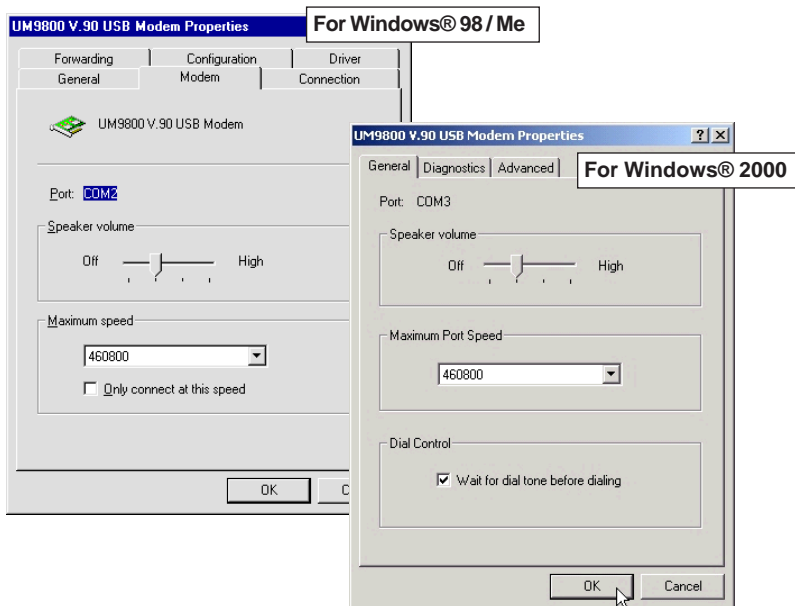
UM9800 V.90 USB Modem Properties

For Windows® 98 / Me

Forwarding | Configuration | Driver
General | Modem | Connection

UM9800 V.90 USB Modem

Port: COM2

Speaker volume

Off High

Maximum speed

460800

Only connect at this speed

OK C

UM9800 V.90 USB Modem Properties

? X

General | Diagnostics | Advanced

For Windows® 2000

Port: COM3

Speaker volume

Off High

Maximum Port Speed

460800

Dial Control

Wait for dial tone before dialing

OK Cancel